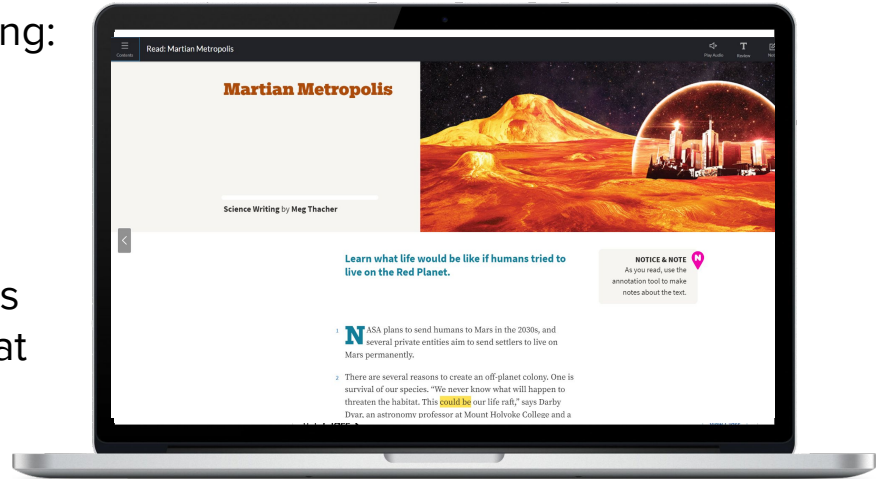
ng:

s
at

Contents

Read: Martian Metropolis

Play Audio

Review

Martian Metropolis

Science Writing by Meg Thacher

Learn what life would be like if humans tried to live on the Red Planet.

NOTICE & NOTE
As you read, use the annotation tool to make notes about the text.

1 NASA plans to send humans to Mars in the 2030s, and several private entities aim to send settlers to live on Mars permanently.

2 There are several reasons to create an off-planet colony. One is survival of our species. "We never know what will happen to threaten the habitat. This could be our life raft," says Darby Dyar, an astronomy professor at Mount Holyoke College and a